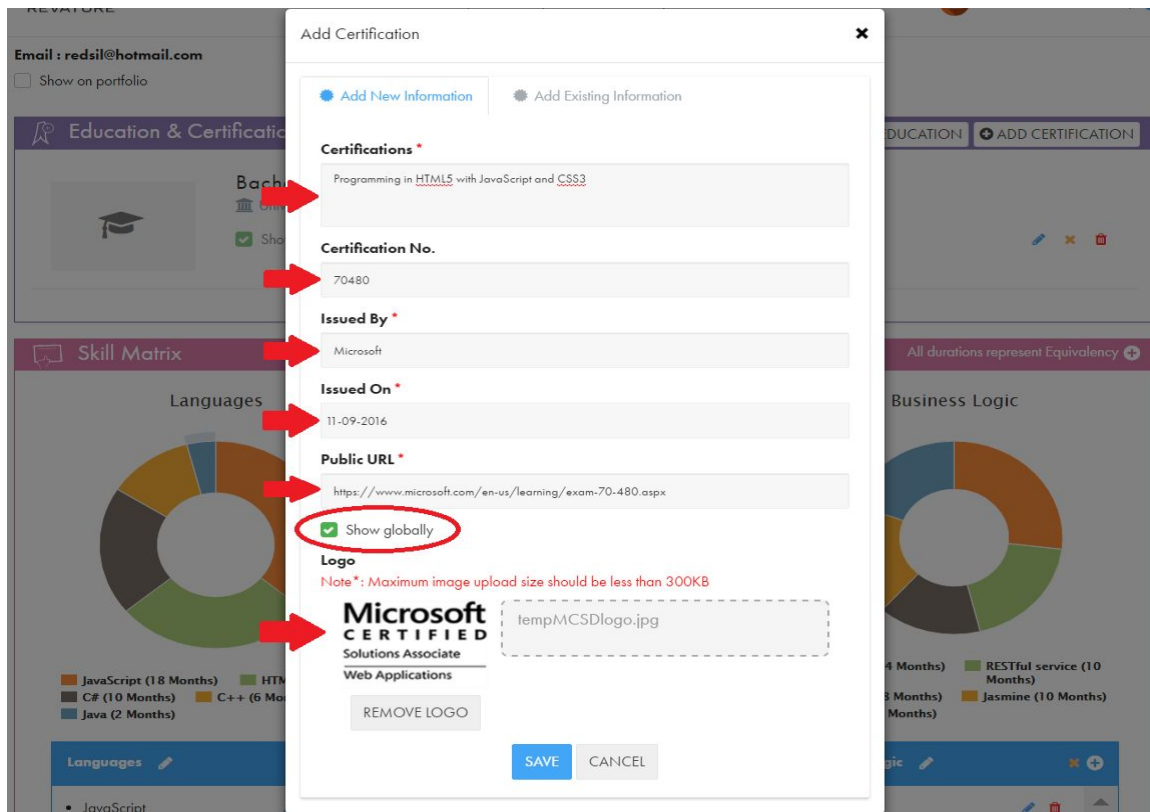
REVATURE

Email : redsil@hotmail.com

Show on portfolio

Education & Certificati

EDUCATION ADD CERTIFICATION

Bach

Sho

Skill Matrix

All durations represent Equivalency

Languages

Business Logic

JavaScript (18 Months) HTM
C# (10 Months) C++ (6 Mo
Java (2 Months)

4 Months) RESTful service (10 Months)
3 Months) Jasmine (10 Months)
Months)

Languages

JavaScript

gic

Add Certification

Add New Information
Add Existing Information

Certifications *

Programming in HTML5 with JavaScript and CSS3

Certification No.

70480

Issued By *

Microsoft

Issued On *

11-09-2016

Public URL *

https://www.microsoft.com/en-us/learning/exam-70-480.aspx

Show globally

Logo

Note*: Maximum image upload size should be less than 300KB

Microsoft CERTIFIED Solutions Associate Web Applications

tempMCSDlogo.jpg

REMOVE LOGO

SAVE

CANCEL